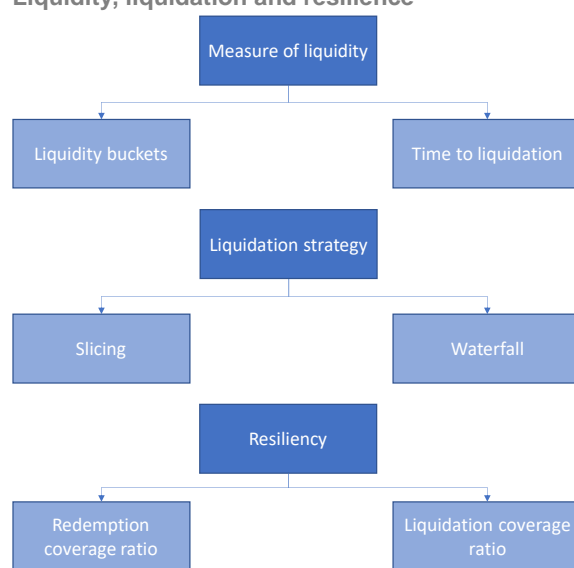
Liquidity, liquidation and resilience

Measure of liquidity

Liquidity buckets

Time to liquidation

Liquidation strategy

Slicing

Waterfall

Resiliency

Redemption coverage ratio

Liquidation coverage ratio